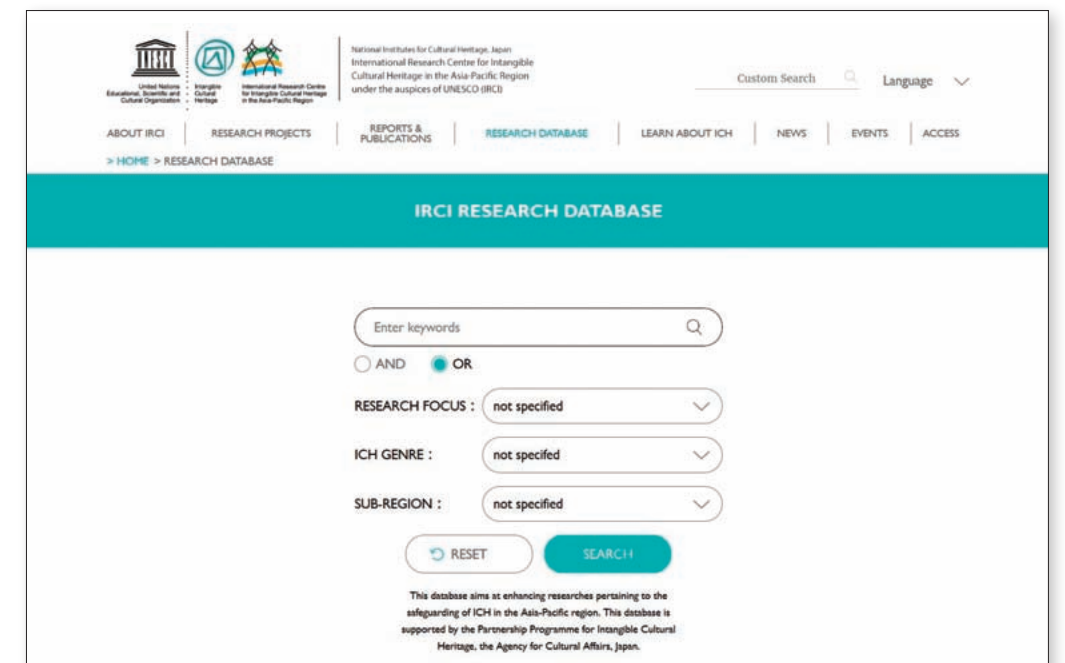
United Nations Educational, Scientific and Cultural Organization

Intangible Cultural Heritage

International Research Centre for Intangible Cultural Heritage in the Asia-Pacific Region

National Institutes for Cultural Heritage, Japan
International Research Centre for Intangible Cultural Heritage in the Asia-Pacific Region under the auspices of UNESCO (IRCI)

Custom Search

Language

ABOUT IRCI | RESEARCH PROJECTS | REPORTS & PUBLICATIONS | RESEARCH DATABASE | LEARN ABOUT ICH | NEWS | EVENTS | ACCESS

> HOME > RESEARCH DATABASE

IRCI RESEARCH DATABASE

Enter keywords

AND OR

RESEARCH FOCUS : not specified

ICH GENRE : not specifed

SUB-REGION : not specified

RESET

SEARCH

This database aims at enhancing researches pertaining to the safeguarding of ICH in the Asia-Pacific region. This database is supported by the Partnership Programme for Intangible Cultural Heritage, the Agency for Cultural Affairs, Japan.